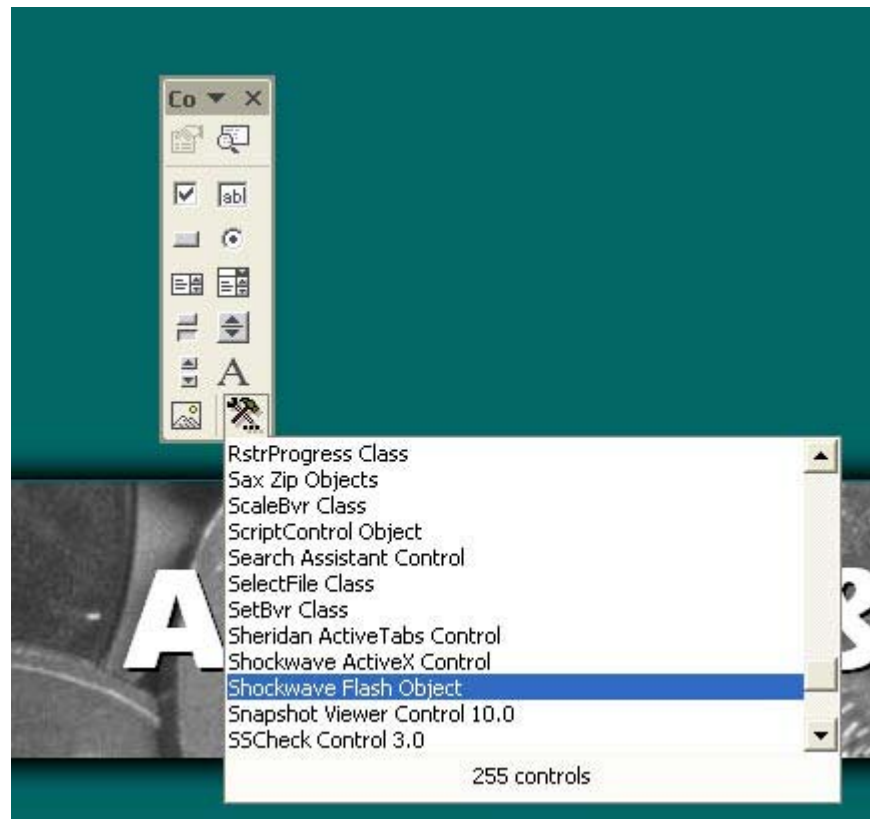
Co ▼ ×

abl

A

RstrProgress Class
Sax Zip Objects
ScaleBvr Class
ScriptControl Object
Search Assistant Control
SelectFile Class
SetBvr Class
Sheridan ActiveTabs Control
Shockwave ActiveX Control
Shockwave Flash Object
Snapshot Viewer Control 10.0
SSCheck Control 3.0

255 controls

A